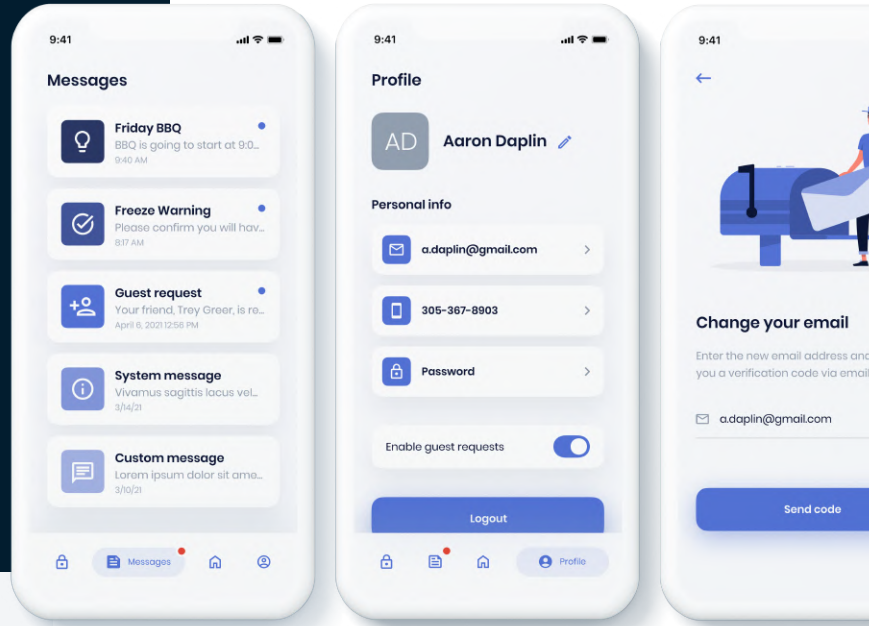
9:41

Messages

Friday BBQ
BBQ is going to start at 9:0...
9:40 AM

Freeze Warning
Please confirm you will hav...
8:17 AM

Guest request
Your friend, Trey Greer, is re...
April 6, 2021 12:58 PM

System message
Vivamus sagittis lacus vel...
3/14/21

Custom message
Lorem ipsum dolor sit ame...
3/10/21

Messages

9:41

Profile

AD

Aaron Daplin

Personal info

a.daplin@gmail.com

305-367-8903

Password

Enable guest requests

Logout

Profile

9:41

Change your email

Enter the new email address and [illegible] you a verification code via email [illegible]

a.daplin@gmail.com

Send code